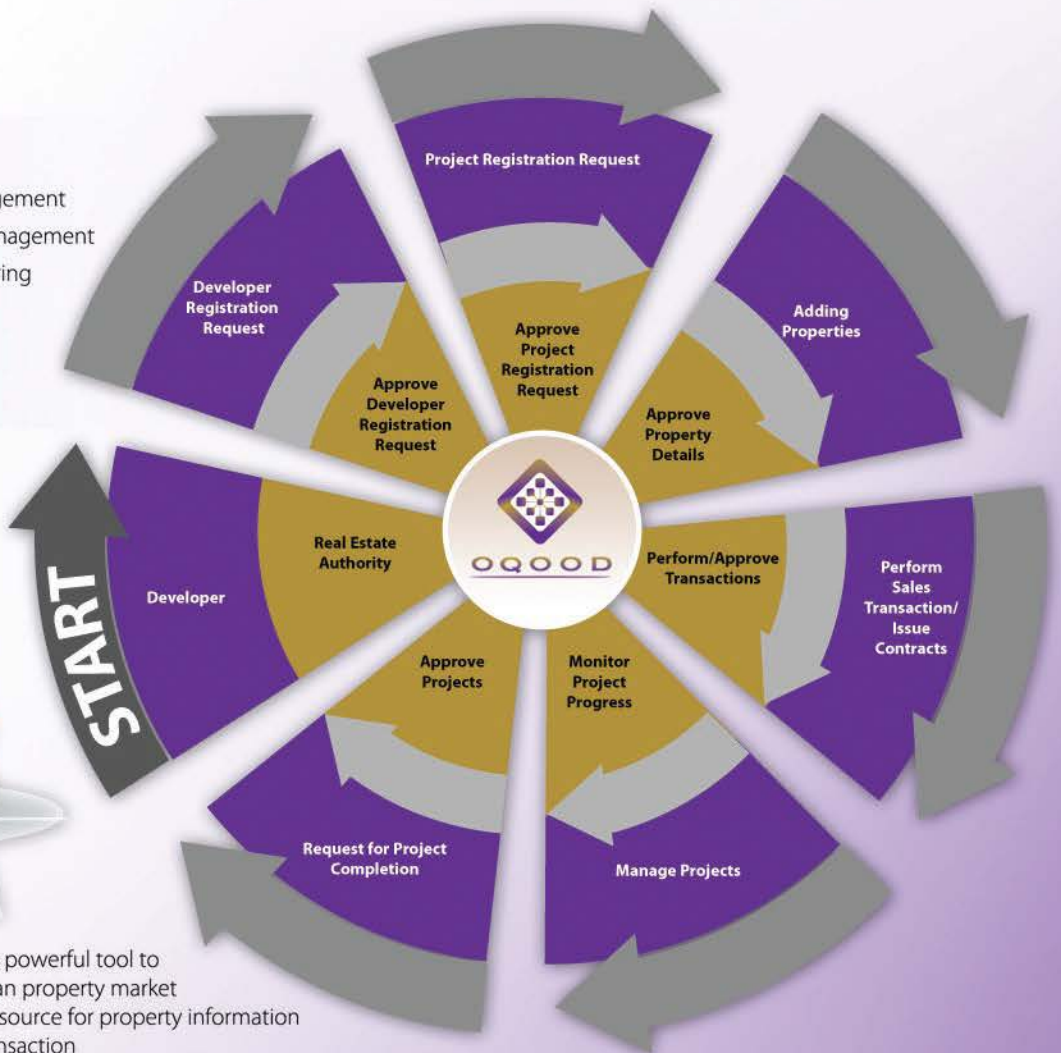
gement
nagement
ing

START

Project Registration Request

Developer Registration Request

Adding Properties

Approve Project Registration Request

Approve Developer Registration Request

Approve Property Details

Developer

Real Estate Authority

OQOOD

Perform/Approve Transactions

Perform Sales Transaction/ Issue Contracts

Approve Projects

Monitor Project Progress

Request for Project Completion

Manage Projects

powerful tool to
an property market
source for property information
nsaction